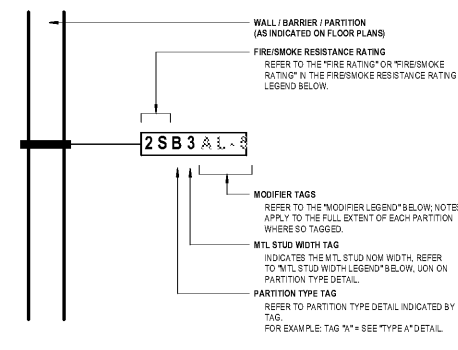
WALL / BARRIER / PARTITION
(AS INDICATED ON FLOOR PLANS)

FIRE/SMOKE RESISTANCE RATING
REFER TO THE "FIRE RATING" OR "FIRE/SMOKE RATING" IN THE FIRE/SMOKE RESISTANCE RATING LEGEND BELOW.

2SB3AL-3

MODIFIER TAGS
REFER TO THE "MODIFIER LEGEND" BELOW; NOTES APPLY TO THE FULL EXTENT OF EACH PARTITION WHERE SO TAGGED.

MTL STUD WIDTH TAG
INDICATES THE MTL STUD NOM WIDTH, REFER TO "MTL STUD WIDTH LEGEND" BELOW, UON ON PARTITION TYPE DETAIL.

PARTITION TYPE TAG
REFER TO PARTITION TYPE DETAIL INDICATED BY TAG.
FOR EXAMPLE: TAG "A" = SEE "TYPE A" DETAIL.